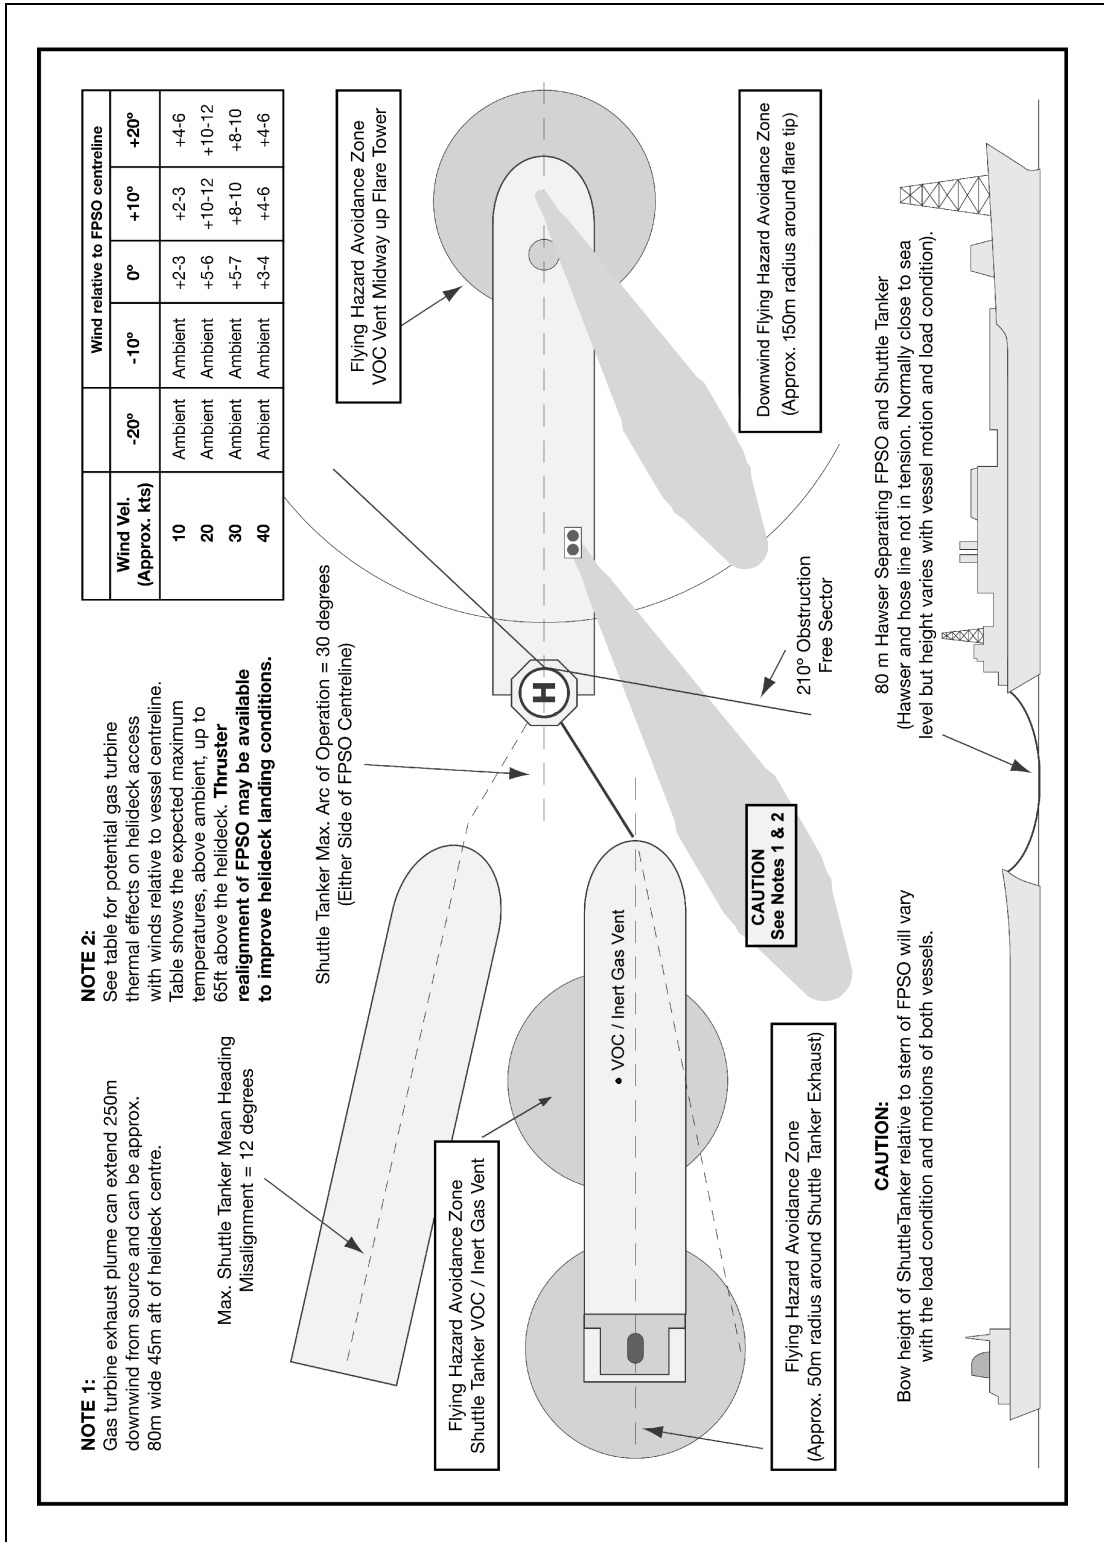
NOTE 1:
Gas turbine exhaust plume can extend 250m downwind from source and can be approx. 80m wide 45m aft of helideck centre.

NOTE 2:
See table for potential gas turbine thermal effects on helideck access with winds relative to vessel centreline. Table shows the expected maximum temperatures, above ambient, up to 65ft above the helideck. **Thruster realignment of FPSO may be available to improve helideck landing conditions.**

| Wind Vel. (Approx. kts) | Wind relative to FPSO centreline -20° | -10° | 0° | +10° | +20° |
|---|---|---|---|---|---|
| 10 | Ambient | Ambient | +2-3 | +2-3 | +4-6 |
| 20 | Ambient | Ambient | +5-6 | +10-12 | +10-12 |
| 30 | Ambient | Ambient | +5-7 | +8-10 | +8-10 |
| 40 | Ambient | Ambient | +3-4 | +4-6 | +4-6 |

Flying Hazard Avoidance Zone VOC Vent Midway up Flare Tower

Downwind Flying Hazard Avoidance Zone (Approx. 150m radius around flare tip)

Max. Shuttle Tanker Mean Heading Misalignment = 12 degrees

Shuttle Tanker Max. Arc of Operation = 30 degrees (Either Side of FPSO Centreline)

H

210° Obstruction Free Sector

CAUTION See Notes 1 & 2

• VOC / Inert Gas Vent

Flying Hazard Avoidance Zone Shuttle Tanker VOC / Inert Gas Vent

Flying Hazard Avoidance Zone (Approx. 50m radius around Shuttle Tanker Exhaust)

80 m Hawser Separating FPSO and Shuttle Tanker (Hawser and hose line not in tension. Normally close to sea level but height varies with vessel motion and load condition).

CAUTION:
Bow height of ShuttleTanker relative to stern of FPSO will vary with the load condition and motions of both vessels.